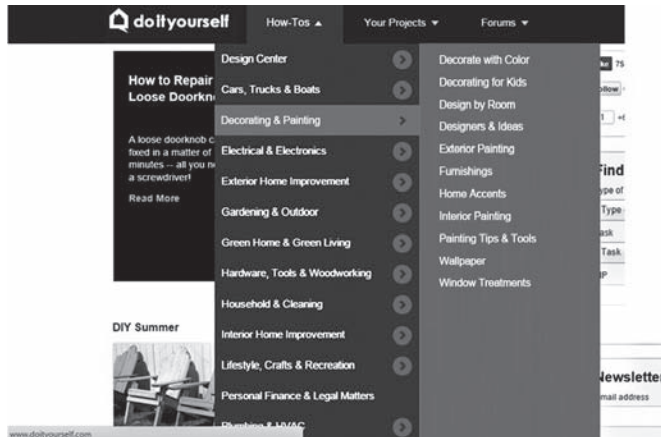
doityourself
How-Tos ▲
Your Projects ▼
Forums ▼

How to Repair Loose Doorkn

A loose doorknob c fixed in a matter of minutes -- all you n a screwdriver!

Read More

Design Center
Cars, Trucks & Boats
Decorating & Painting
Electrical & Electronics
Exterior Home Improvement
Gardening & Outdoor
Green Home & Green Living
Hardware, Tools & Woodworking
Household & Cleaning
Interior Home Improvement
Lifestyle, Crafts & Recreation
Personal Finance & Legal Matters
Plumbing & HVAC

Decorate with Color
Decorating for Kids
Design by Room
Designers & Ideas
Exterior Painting
Furnishings
Home Accents
Interior Painting
Painting Tips & Tools
Wallpaper
Window Treatments

ke 75
ollow
1
Find
ype of
Type
ask
Task
IP

DIY Summer

Newslette
mail address

www.doityourself.com